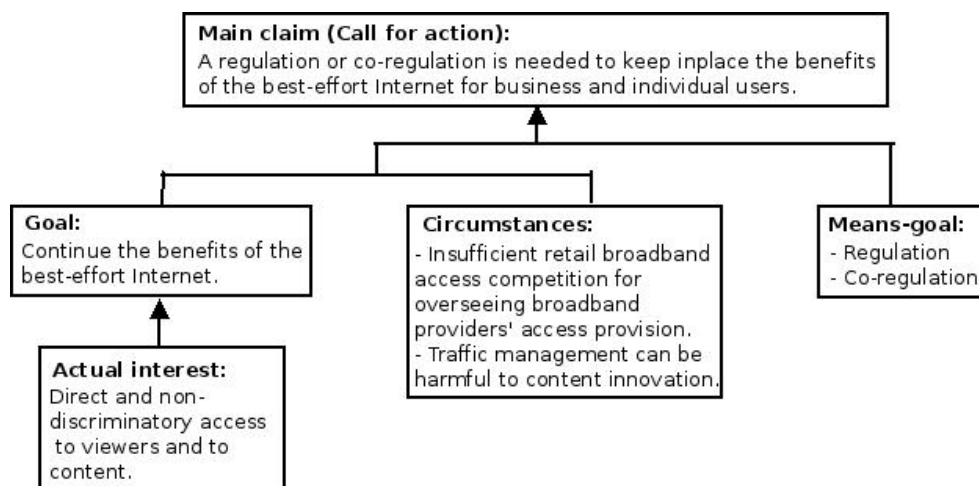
Main claim (Call for action):
A regulation or co-regulation is needed to keep inplace the benefits of the best-effort Internet for business and individual users.

Goal:
Continue the benefits of the best-effort Internet.

Actual interest:
Direct and non-discriminatory access to viewers and to content.

Circumstances:
- Insufficient retail broadband access competition for overseeing broadband providers' access provision.
- Traffic management can be harmful to content innovation.

Means-goal:
- Regulation
- Co-regulation